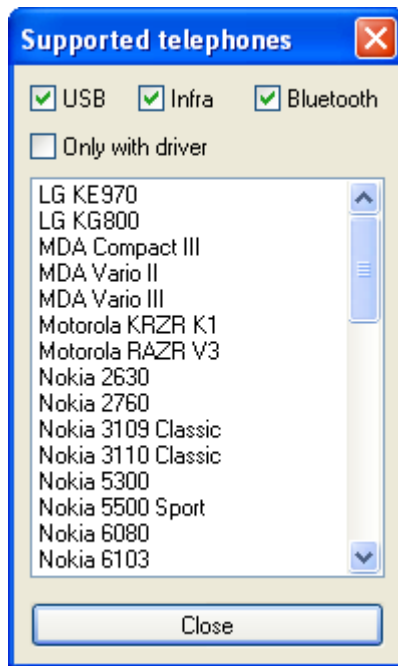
Supported telephones

USB Infra Bluetooth

Only with driver

LG KE970
LG KG800
MDA Compact III
MDA Vario II
MDA Vario III
Motorola KRZR K1
Motorola RAZR V3
Nokia 2630
Nokia 2760
Nokia 3109 Classic
Nokia 3110 Classic
Nokia 5300
Nokia 5500 Sport
Nokia 6080
Nokia 6103

Close